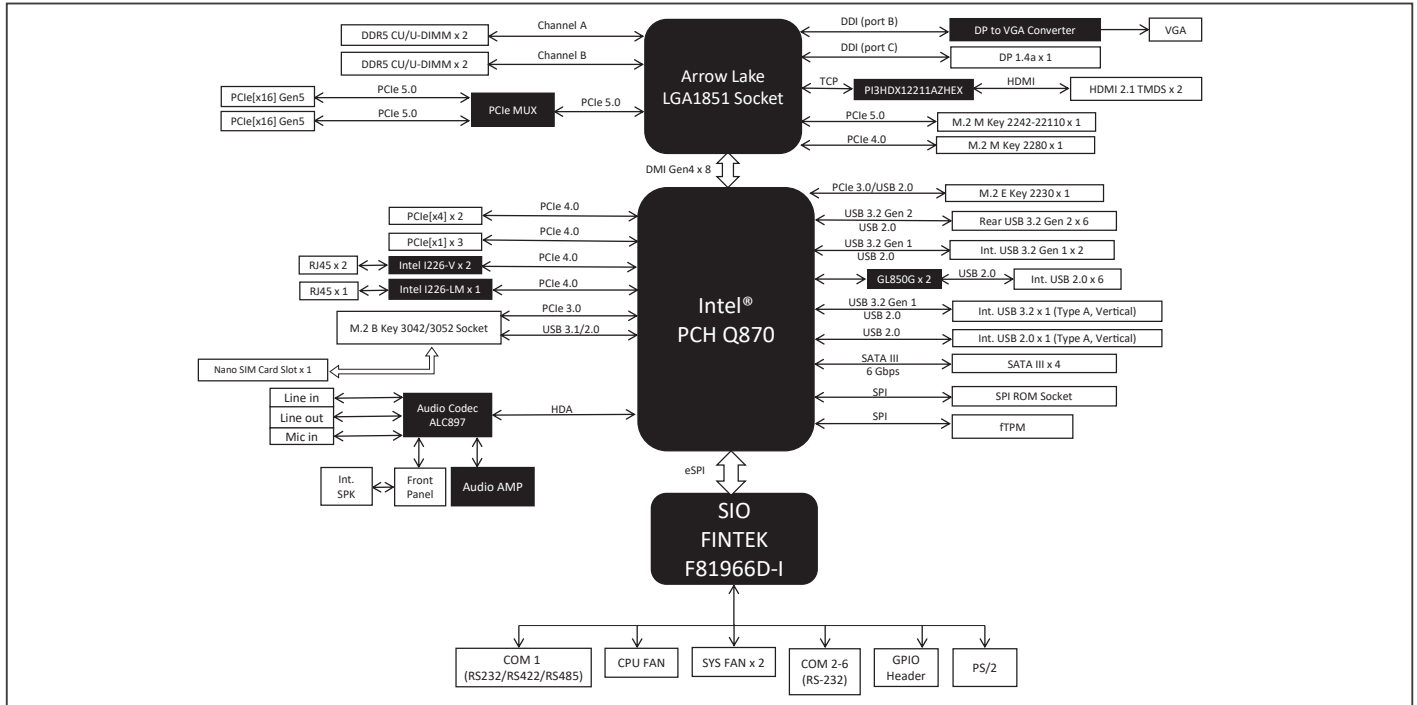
DDR5 CU/U-DIMM x 2
Channel A
DDR5 CU/U-DIMM x 2
Channel B
PCIe[x16] Gen5
PCIe 5.0
PCIe[x16] Gen5
PCIe 5.0
PCIe MUX
PCIe 5.0

Arrow Lake
LGA1851 Socket

DDI (port B)
DP to VGA Converter
VGA
DDI (port C)
DP 1.4a x 1
TCP
PI3HDX12211AZHEX
HDMI
HDMI 2.1 TMDS x 2
PCIe 5.0
M.2 M Key 2242-22110 x 1
PCIe 4.0
M.2 M Key 2280 x 1

DMI Gen4 x 8

PCIe[x4] x 2
PCIe 4.0
PCIe[x1] x 3
PCIe 4.0
RJ45 x 2
Intel I226-V x 2
PCIe 4.0
RJ45 x 1
Intel I226-LM x 1
PCIe 4.0
M.2 B Key 3042/3052 Socket
PCIe 3.0
USB 3.1/2.0
Nano SIM Card Slot x 1
Line in
Line out
Mic in
Audio Codec
ALC897
HDA
Int.
SPK
Front
Panel
Audio AMP

Intel®
PCH Q870

PCIe 3.0/USB 2.0
M.2 E Key 2230 x 1
USB 3.2 Gen 2
USB 2.0
Rear USB 3.2 Gen 2 x 6
USB 3.2 Gen 1
USB 2.0
Int. USB 3.2 Gen 1 x 2
GL850G x 2
USB 2.0
Int. USB 2.0 x 6
USB 3.2 Gen 1
USB 2.0
Int. USB 3.2 x 1 (Type A, Vertical)
USB 2.0
Int. USB 2.0 x 1 (Type A, Vertical)
SATA III
6 Gbps
SATA III x 4
SPI
SPI ROM Socket
SPI
fTPM

eSPI

SIO
FINTEK
F81966D-I

COM 1
(RS232/RS422/RS485)
CPU FAN
SYS FAN x 2
COM 2-6
(RS-232)
GPIO
Header
PS/2